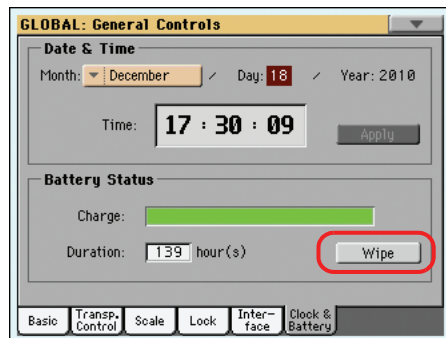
GLOBAL: General Controls

Date & Time

Month: December / Day: 18 / Year: 2010

Time: 17 : 30 : 09

Apply

Battery Status

Charge:

Duration: 139 hour(s)

Wipe

Basic | Transp. Control | Scale | Lock | Interface | Clock & Battery